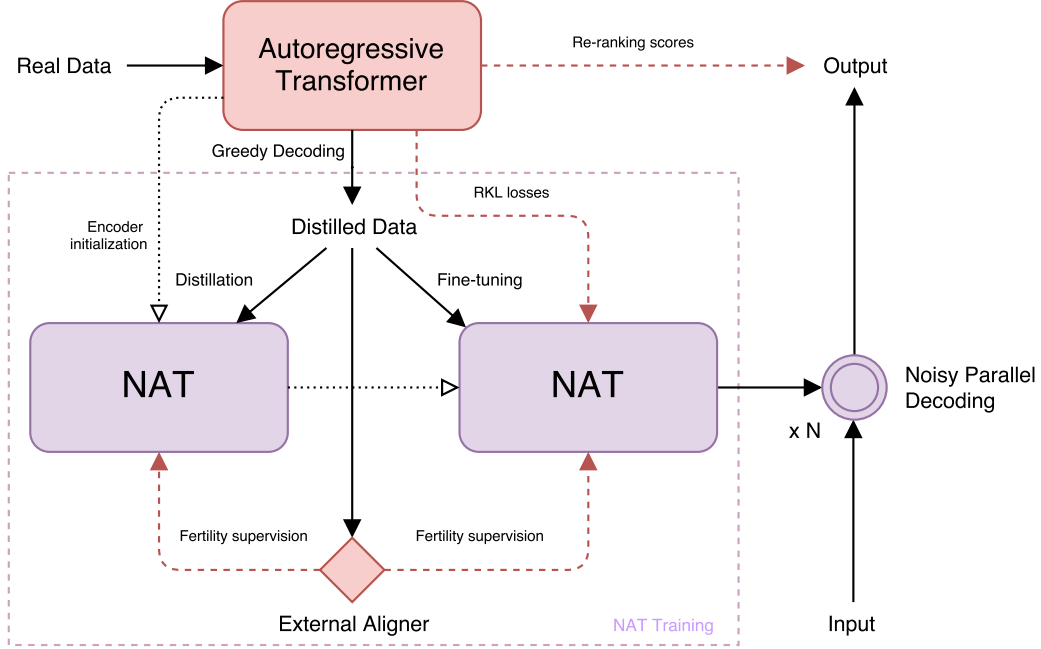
Real Data

Autoregressive Transformer

Re-ranking scores

Output

Greedy Decoding

RKL losses

Encoder initialization

Distilled Data

Distillation

Fine-tuning

NAT

NAT

Noisy Parallel Decoding

x N

Fertility supervision

Fertility supervision

External Aligner

NAT Training

Input